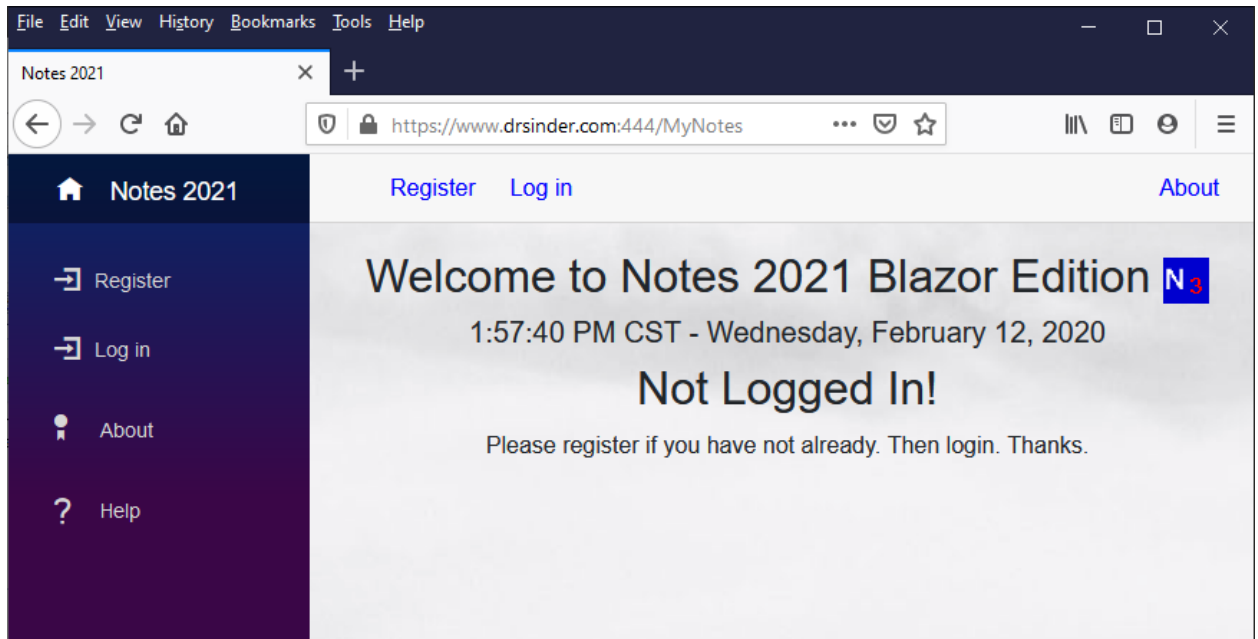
File Edit View History Bookmarks Tools Help

Notes 2021

https://www.drsinder.com:444/MyNotes

Notes 2021

Register

Log in

About

Help

Register Log in About

Welcome to Notes 2021 Blazor Edition N3

1:57:40 PM CST - Wednesday, February 12, 2020

Not Logged In!

Please register if you have not already. Then login. Thanks.